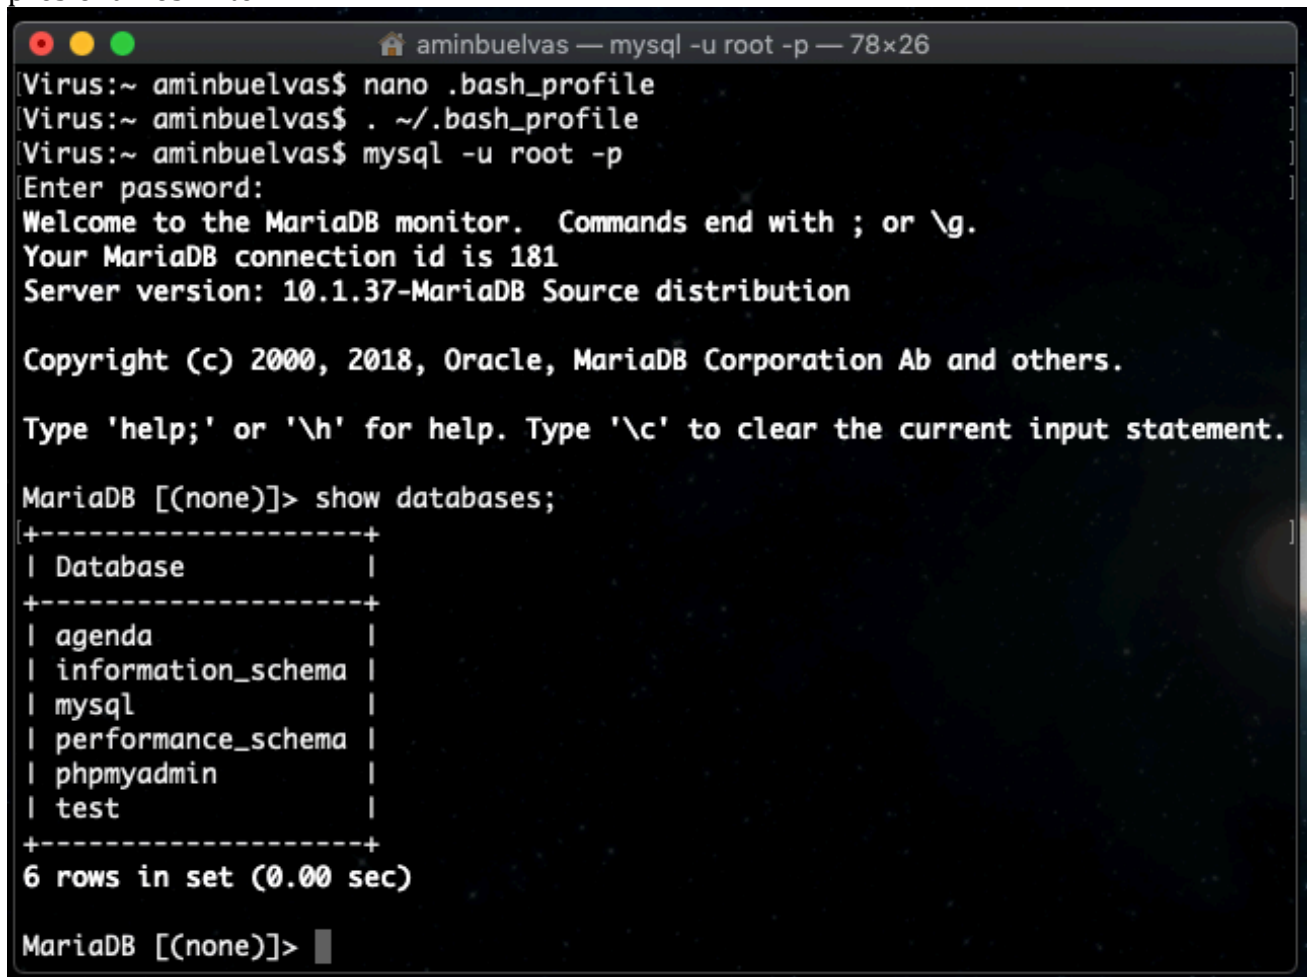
aminbuelvas — mysql -u root -p — 78×26

Virus:~ aminbuelvas$ nano .bash_profile
Virus:~ aminbuelvas$ . ~/.bash_profile
Virus:~ aminbuelvas$ mysql -u root -p
Enter password:
Welcome to the MariaDB monitor. Commands end with ; or \g.
Your MariaDB connection id is 181
Server version: 10.1.37-MariaDB Source distribution

Copyright (c) 2000, 2018, Oracle, MariaDB Corporation Ab and others.

Type 'help;' or '\h' for help. Type '\c' to clear the current input statement.

MariaDB [(none)]> show databases;

| Database |
|---|
| agenda |
| information_schema |
| mysql |
| performance_schema |
| phpmyadmin |
| test |

6 rows in set (0.00 sec)

MariaDB [(none)]>